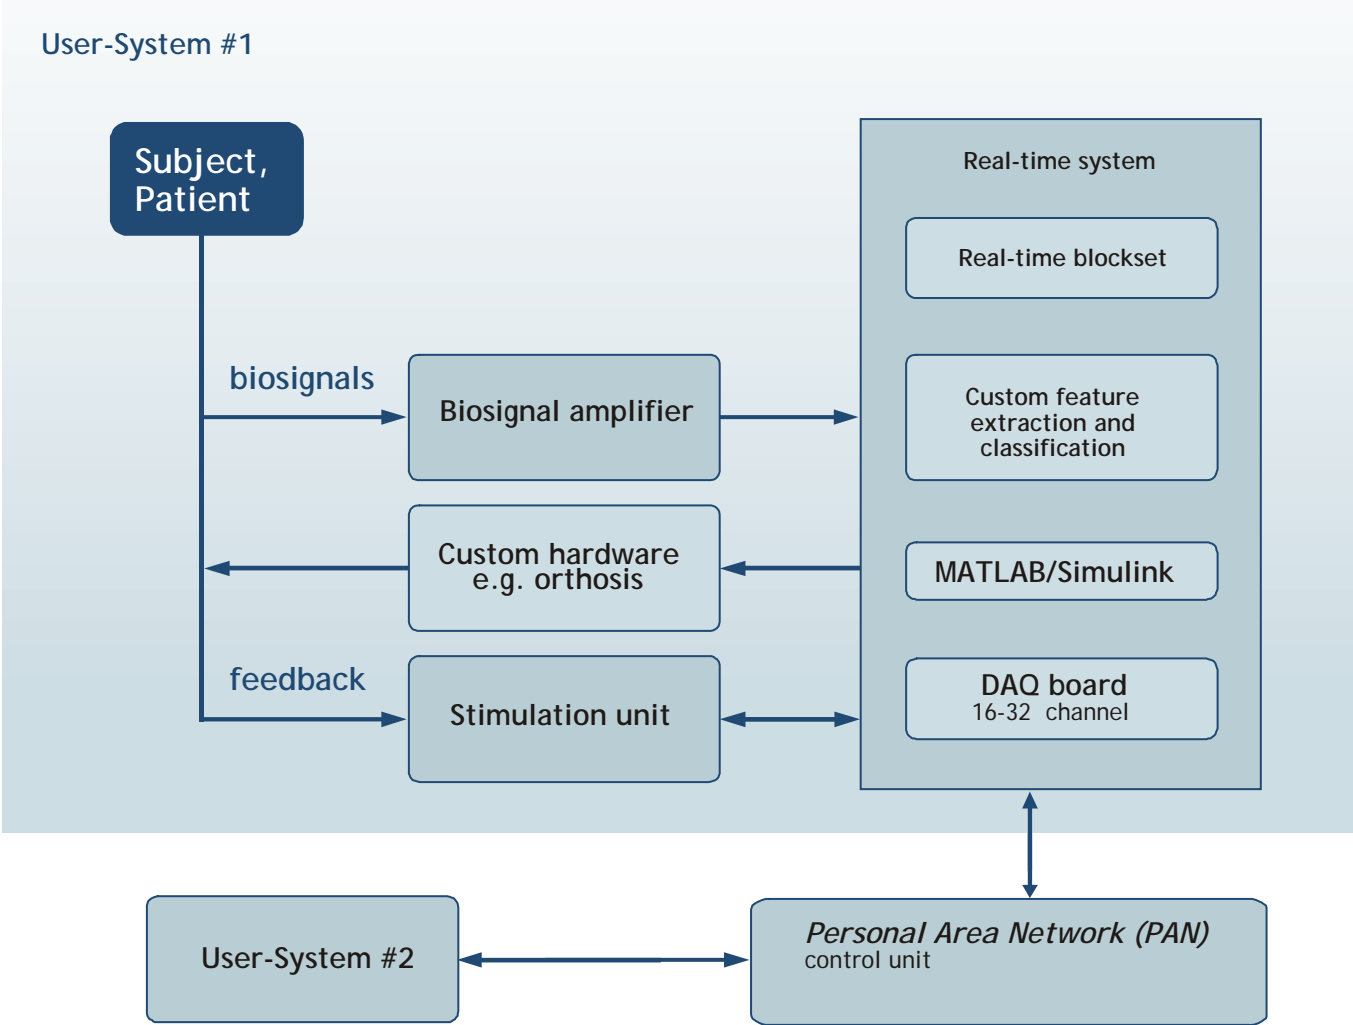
User-System #1

Subject, Patient

biosignals

Biosignal amplifier

Custom hardware e.g. orthosis

feedback

Stimulation unit

Real-time system

Real-time blockset

Custom feature extraction and classification

MATLAB/Simulink

DAQ board
16-32 channel

User-System #2

*Personal Area Network (PAN)*
control unit